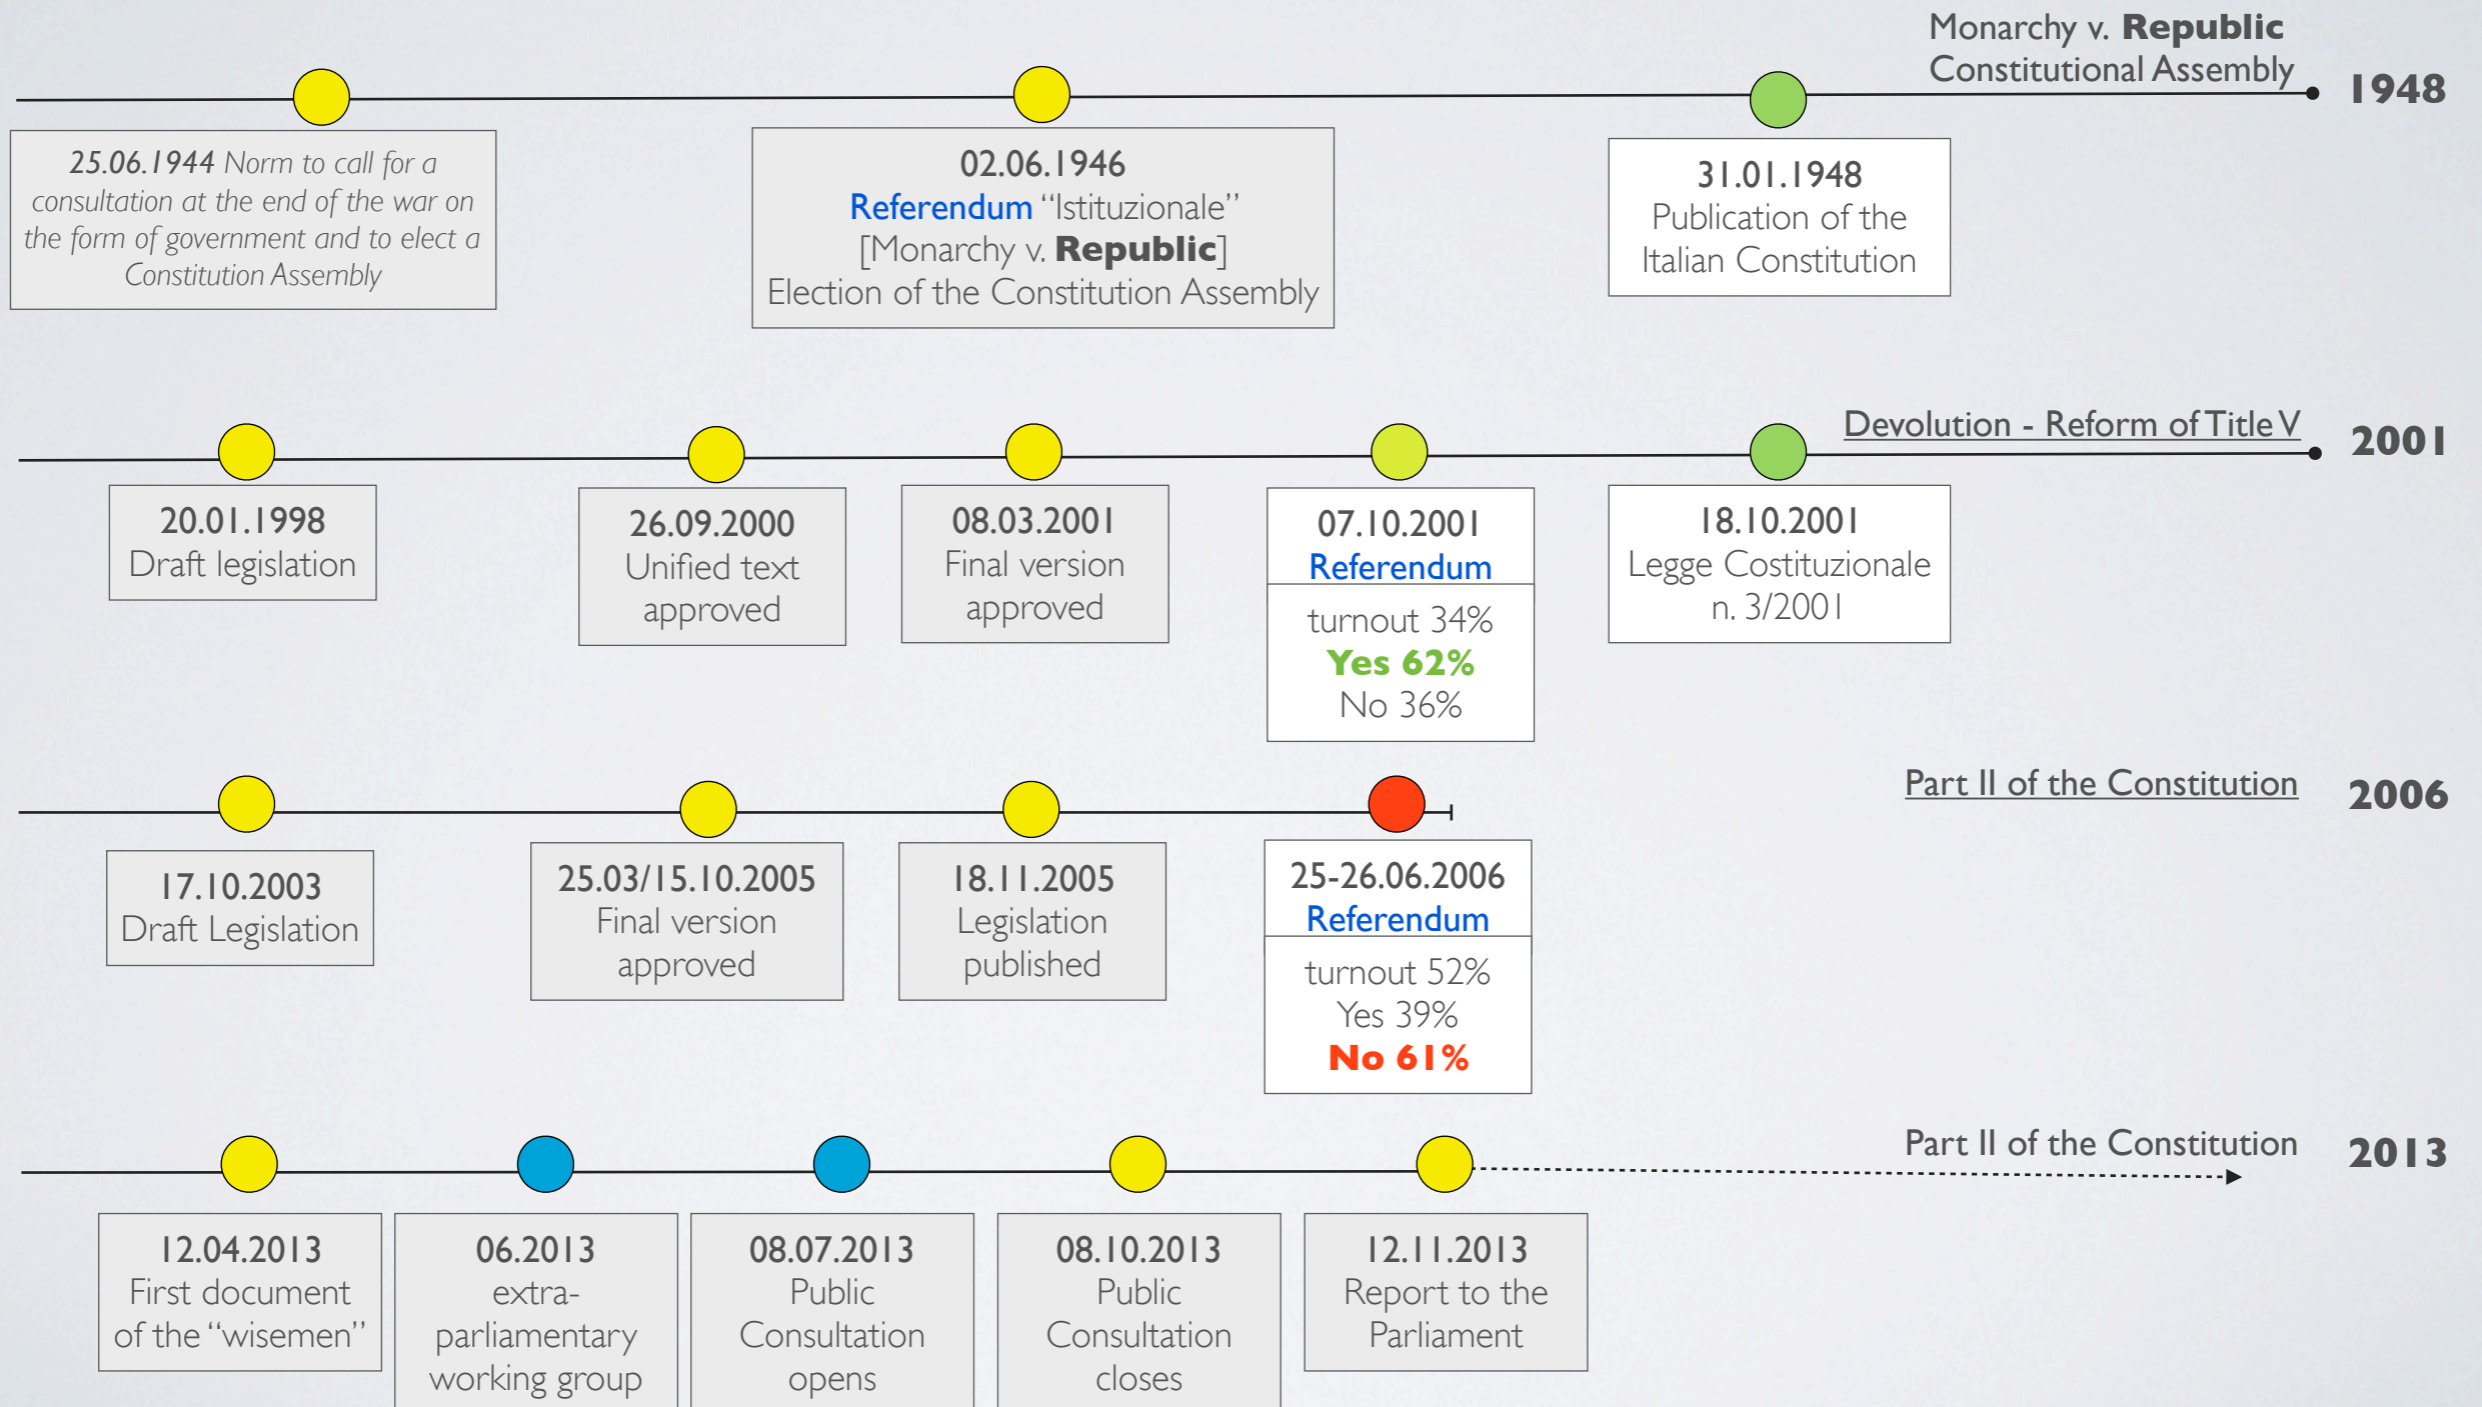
Monarchy v. Republic
Constitutional Assembly

1948

25.06.1944 Norm to call for a consultation at the end of the war on the form of government and to elect a Constitution Assembly

02.06.1946
Referendum "Istituzionale"
[Monarchy v. Republic]
Election of the Constitution Assembly

31.01.1948
Publication of the Italian Constitution

Devolution - Reform of Title V

2001

20.01.1998
Draft legislation

26.09.2000
Unified text approved

08.03.2001
Final version approved

07.10.2001
Referendum
turnout 34%
Yes 62%
No 36%

18.10.2001
Legge Costituzionale n. 3/2001

Part II of the Constitution

2006

17.10.2003
Draft Legislation

25.03/15.10.2005
Final version approved

18.11.2005
Legislation published

25-26.06.2006
Referendum
turnout 52%
Yes 39%
No 61%

Part II of the Constitution

2013

12.04.2013
First document of the "wisemen"

06.2013
extra-parliamentary working group

08.07.2013
Public Consultation opens

08.10.2013
Public Consultation closes

12.11.2013
Report to the Parliament